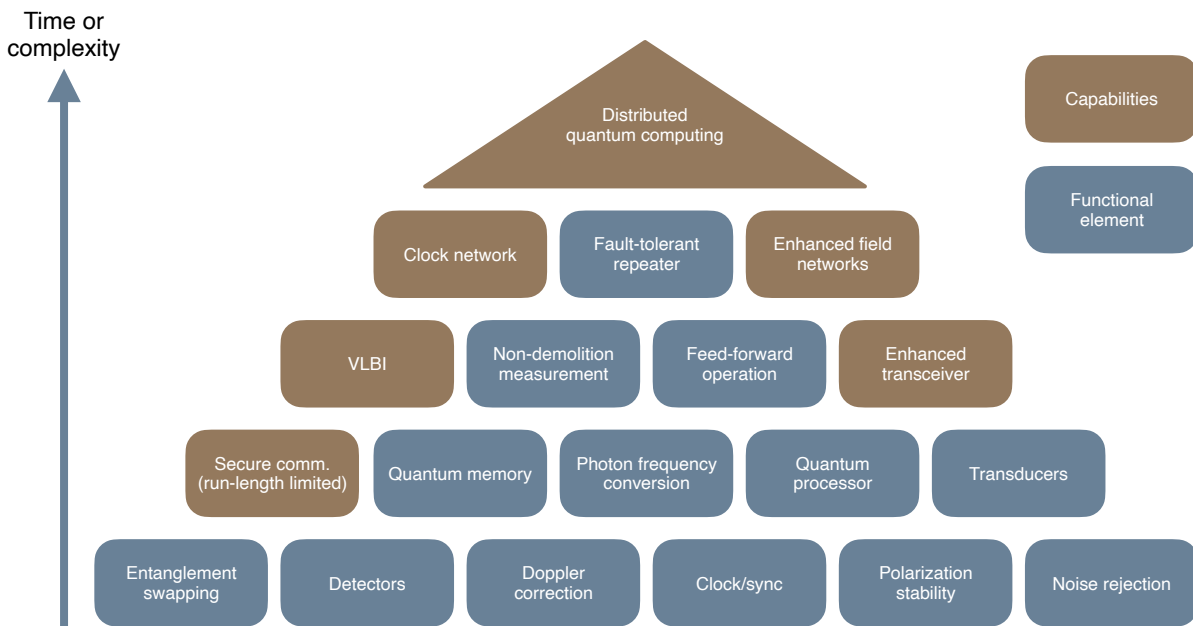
Time or complexity

Capabilities

Functional element

Distributed quantum computing

Clock network

Fault-tolerant repeater

Enhanced field networks

VLBI

Non-demolition measurement

Feed-forward operation

Enhanced transceiver

Secure comm. (run-length limited)

Quantum memory

Photon frequency conversion

Quantum processor

Transducers

Entanglement swapping

Detectors

Doppler correction

Clock/sync

Polarization stability

Noise rejection